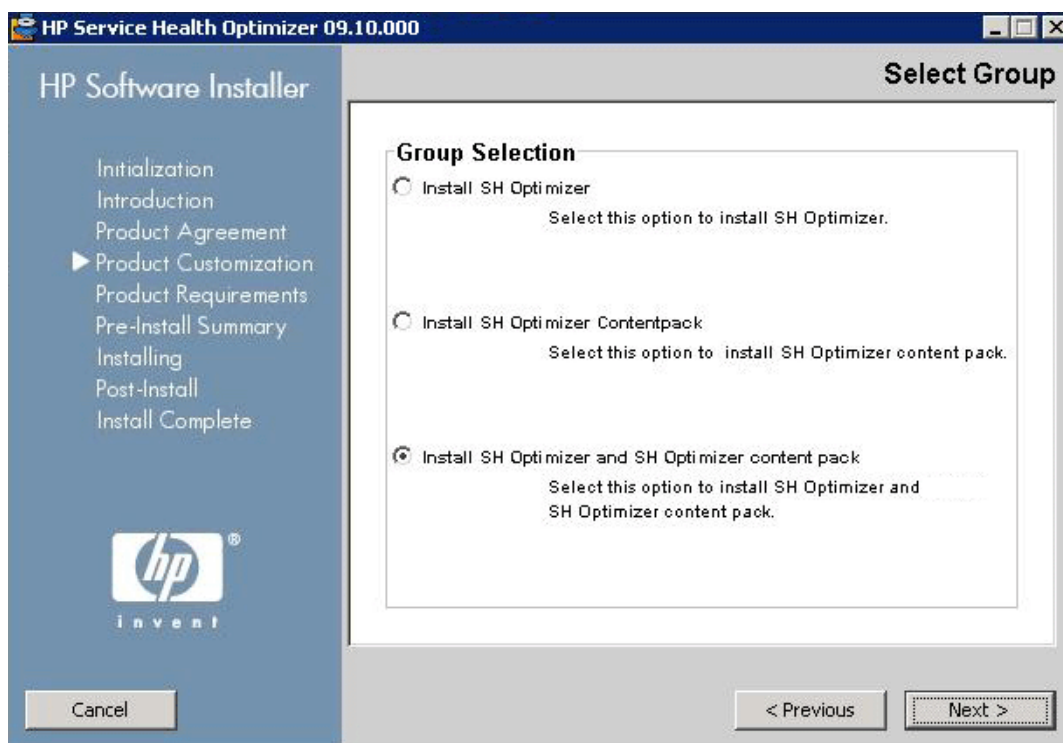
HP Service Health Optimizer 09.10.000

HP Software Installer

Select Group

Initialization
Introduction
Product Agreement
Product Customization
Product Requirements
Pre-Install Summary
Installing
Post-Install
Install Complete

Group Selection

Install SH Optimizer
Select this option to install SH Optimizer.

Install SH Optimizer Contentpack
Select this option to install SH Optimizer content pack.

Install SH Optimizer and SH Optimizer content pack
Select this option to install SH Optimizer and SH Optimizer content pack.

hp ®
invent

Cancel

< Previous

Next >